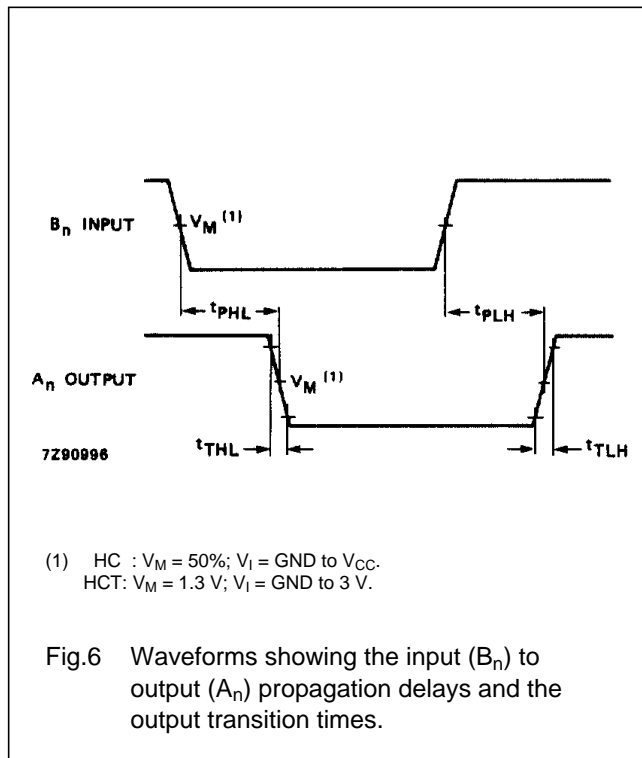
$B_n$ INPUT

$V_M$ $^{(1)}$

$t_{PHL}$

$t_{PLH}$

$A_n$ OUTPUT

$V_M$ $^{(1)}$

$t_{THL}$

$t_{TLH}$

7Z90996

(1) HC : $V_M$ = 50%; $V_I$ = GND to $V_{CC}$.
HCT: $V_M$ = 1.3 V; $V_I$ = GND to 3 V.

Fig.6 Waveforms showing the input ($B_n$) to output ($A_n$) propagation delays and the output transition times.